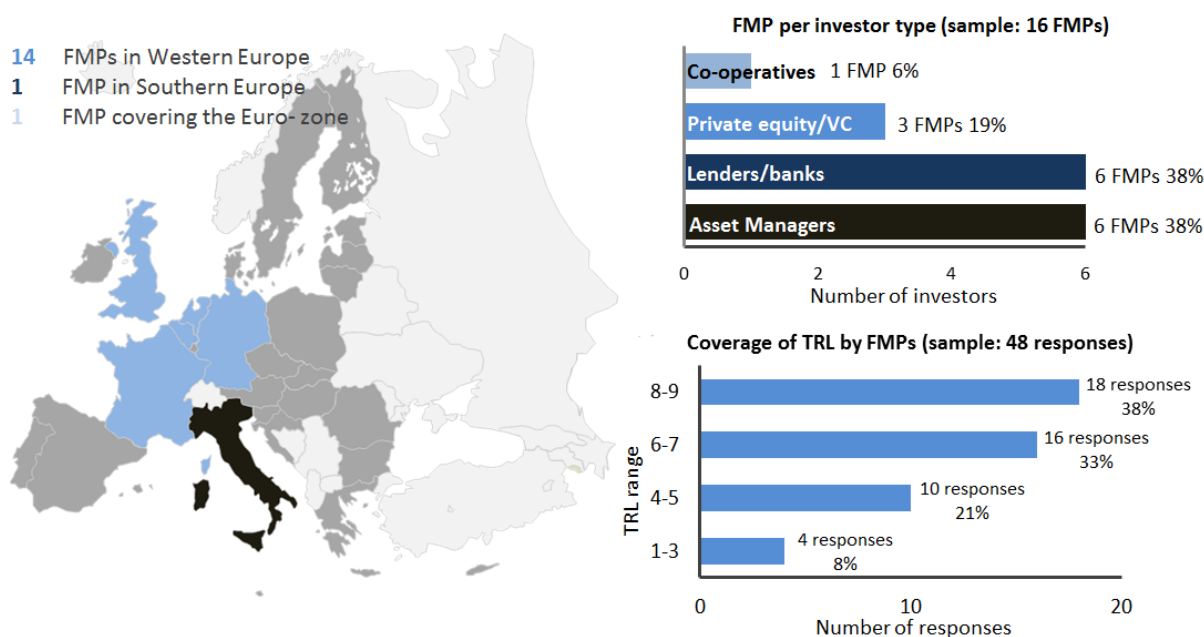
14 FMPs in Western Europe
1 FMP in Southern Europe
1 FMP covering the Euro- zone

FMP per investor type (sample: 16 FMPs)

Co-operatives 1 FMP 6%
Private equity/VC 3 FMPs 19%
Lenders/banks 6 FMPs 38%
Asset Managers 6 FMPs 38%

0 2 4 6
Number of investors

Coverage of TRL by FMPs (sample: 48 responses)

TRL range
8-9 18 responses 38%
6-7 16 responses 33%
4-5 10 responses 21%
1-3 4 responses 8%

0 10 20
Number of responses